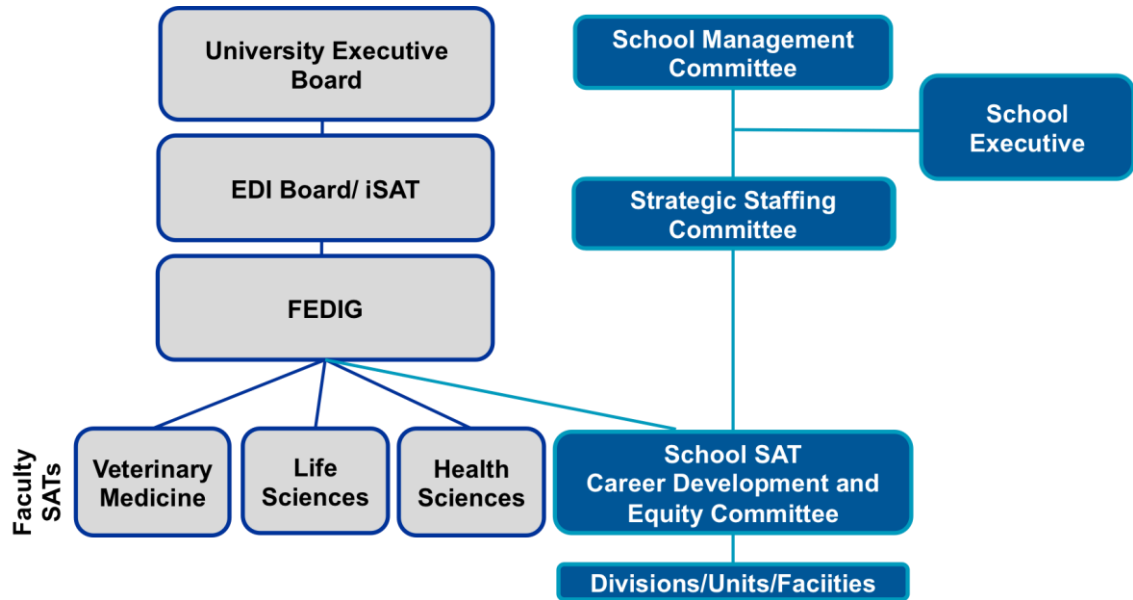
University Executive Board

EDI Board/ iSAT

FEDIG

Faculty SATs

Veterinary Medicine

Life Sciences

Health Sciences

School Management Committee

School Executive

Strategic Staffing Committee

School SAT Career Development and Equity Committee

Divisions/Units/Faciities